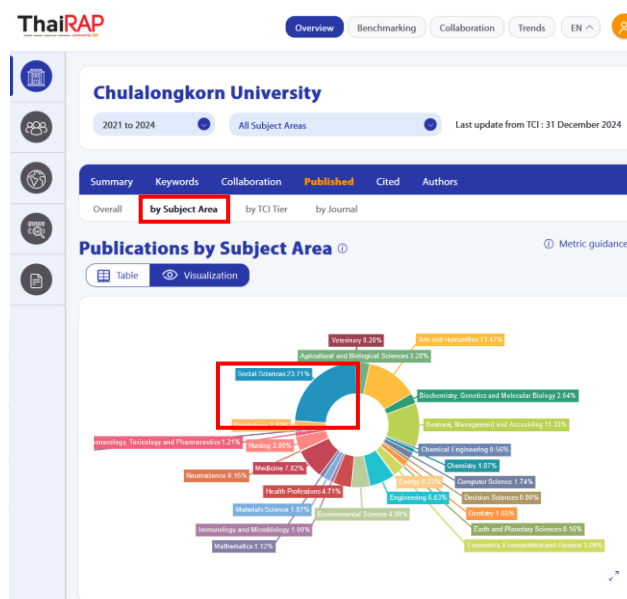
ThaiRAP

Overview Benchmarking Collaboration Trends EN

Chulalongkorn University

2021 to 2024
All Subject Areas
Last update from TCI : 31 December 2024

Summary Keywords Collaboration Published Cited Authors

Overall by Subject Area by TCI Tier by Journal

Publications by Subject Area

Metric guidance

Table Visualization

Veterinary 0.20%
Arts and Humanities 13.47%
Agricultural and Biological Sciences 3.28%
Social Sciences 23.71%
Biochemistry, Genetics and Molecular Biology 2.64%
Business, Management and Accounting 11.33%
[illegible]
macology, Toxicology and Pharmaceutics 1.21%
Nursing 3.00%
Chemical Engineering 0.56%
Chemistry 1.07%
Neuroscience 0.15%
Medicine 7.82%
Energy 0.23%
Computer Science 1.74%
Decision Sciences 0.00%
Health Professions 4.71%
Engineering 6.63%
Materials Science 1.07%
Dentistry 1.65%
Environmental Science 4.00%
Earth and Planetary Sciences 0.16%
Immunology and Microbiology 1.00%
Economics, Econometrics and Finance 3.00%
Mathematics 1.12%